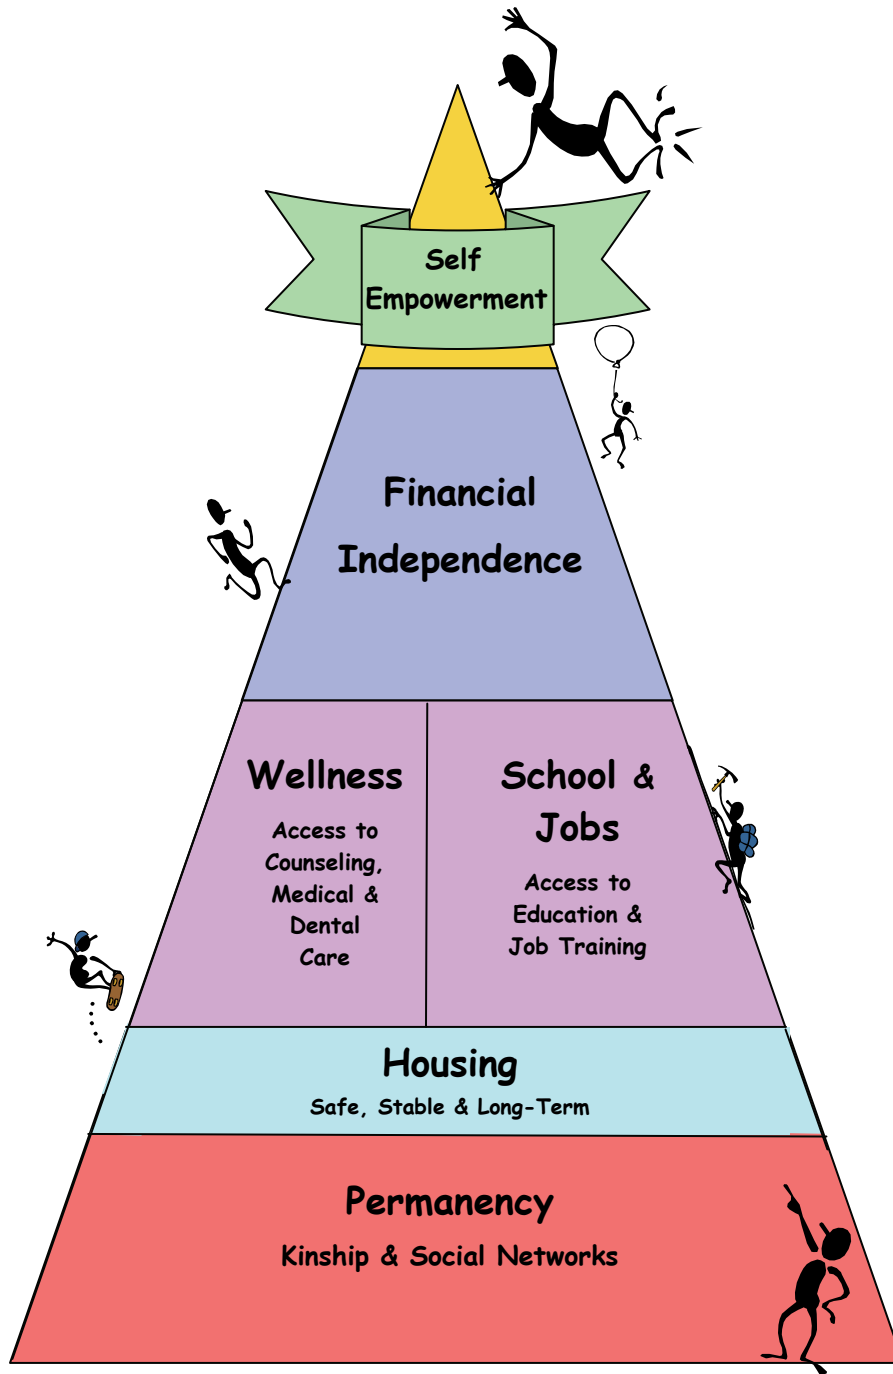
Self Empowerment

Financial Independence

Wellness

Access to Counseling, Medical & Dental Care

School & Jobs

Access to Education & Job Training

Housing

Safe, Stable & Long-Term

Permanency

Kinship & Social Networks